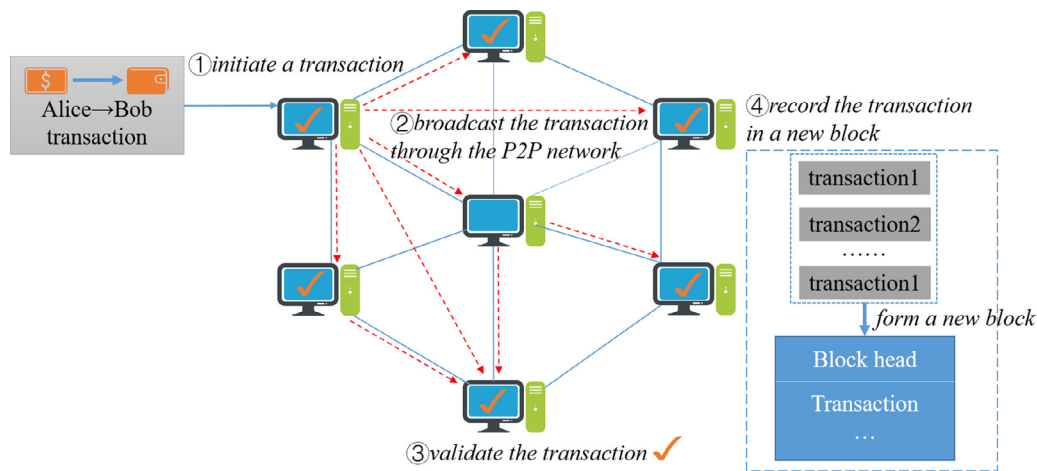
$
Alice→Bob transaction

①initiate a transaction

②broadcast the transaction through the P2P network

④record the transaction in a new block

transaction1

transaction2

……

transaction1

form a new block

Block head

Transaction

…

③validate the transaction ✓